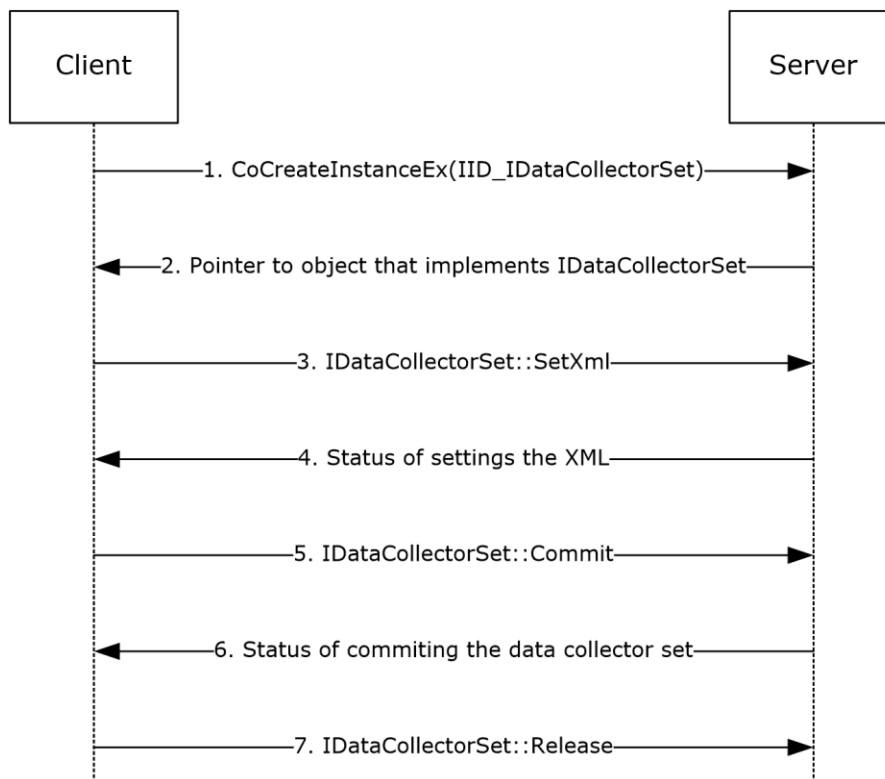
Client

Server

1. CoCreateInstanceEx(IID_IDataCollectorSet)

2. Pointer to object that implements IDataCollectorSet

3. IDataCollectorSet::SetXml

4. Status of settings the XML

5. IDataCollectorSet::Commit

6. Status of commiting the data collector set

7. IDataCollectorSet::Release